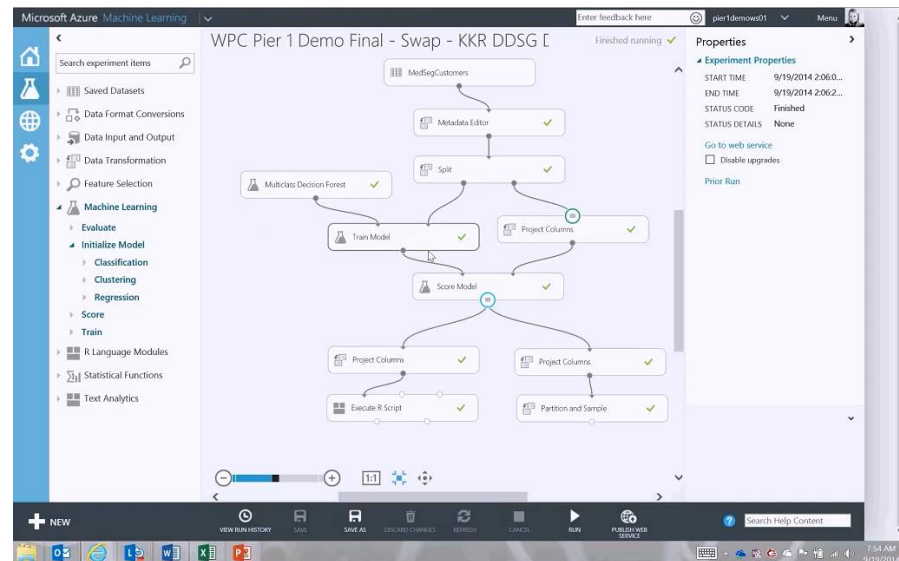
Microsoft Azure Machine Learning

Enter feedback here

pier1demows01

Menu

Search experiment items

Saved Datasets

Data Format Conversions

Data Input and Output

Data Transformation

Feature Selection

Machine Learning

Evaluate

Initialize Model

Classification

Clustering

Regression

Score

Train

R Language Modules

Statistical Functions

Text Analytics

WPC Pier 1 Demo Final - Swap - KKR DDSG [

Finished running ✓

MedSegCustomers

Metadata Editor

Split

Multiclass Decision Forest

Train Model

Project Columns

Score Model

Project Columns

Project Columns

Execute R Script

Partition and Sample

Properties

Experiment Properties

START TIME 9/19/2014 2:06:0...

END TIME 9/19/2014 2:06:2...

STATUS CODE Finished

STATUS DETAILS None

Go to web service

Disable upgrades

Prior Run

NEW

VIEW RUN HISTORY

SAVE

SAVE AS

DISCARD CHANGES

REFRESH

CANCEL

RUN

PUBLISH WEB SERVICE

Search Help Content

7:54 AM
9/19/2014